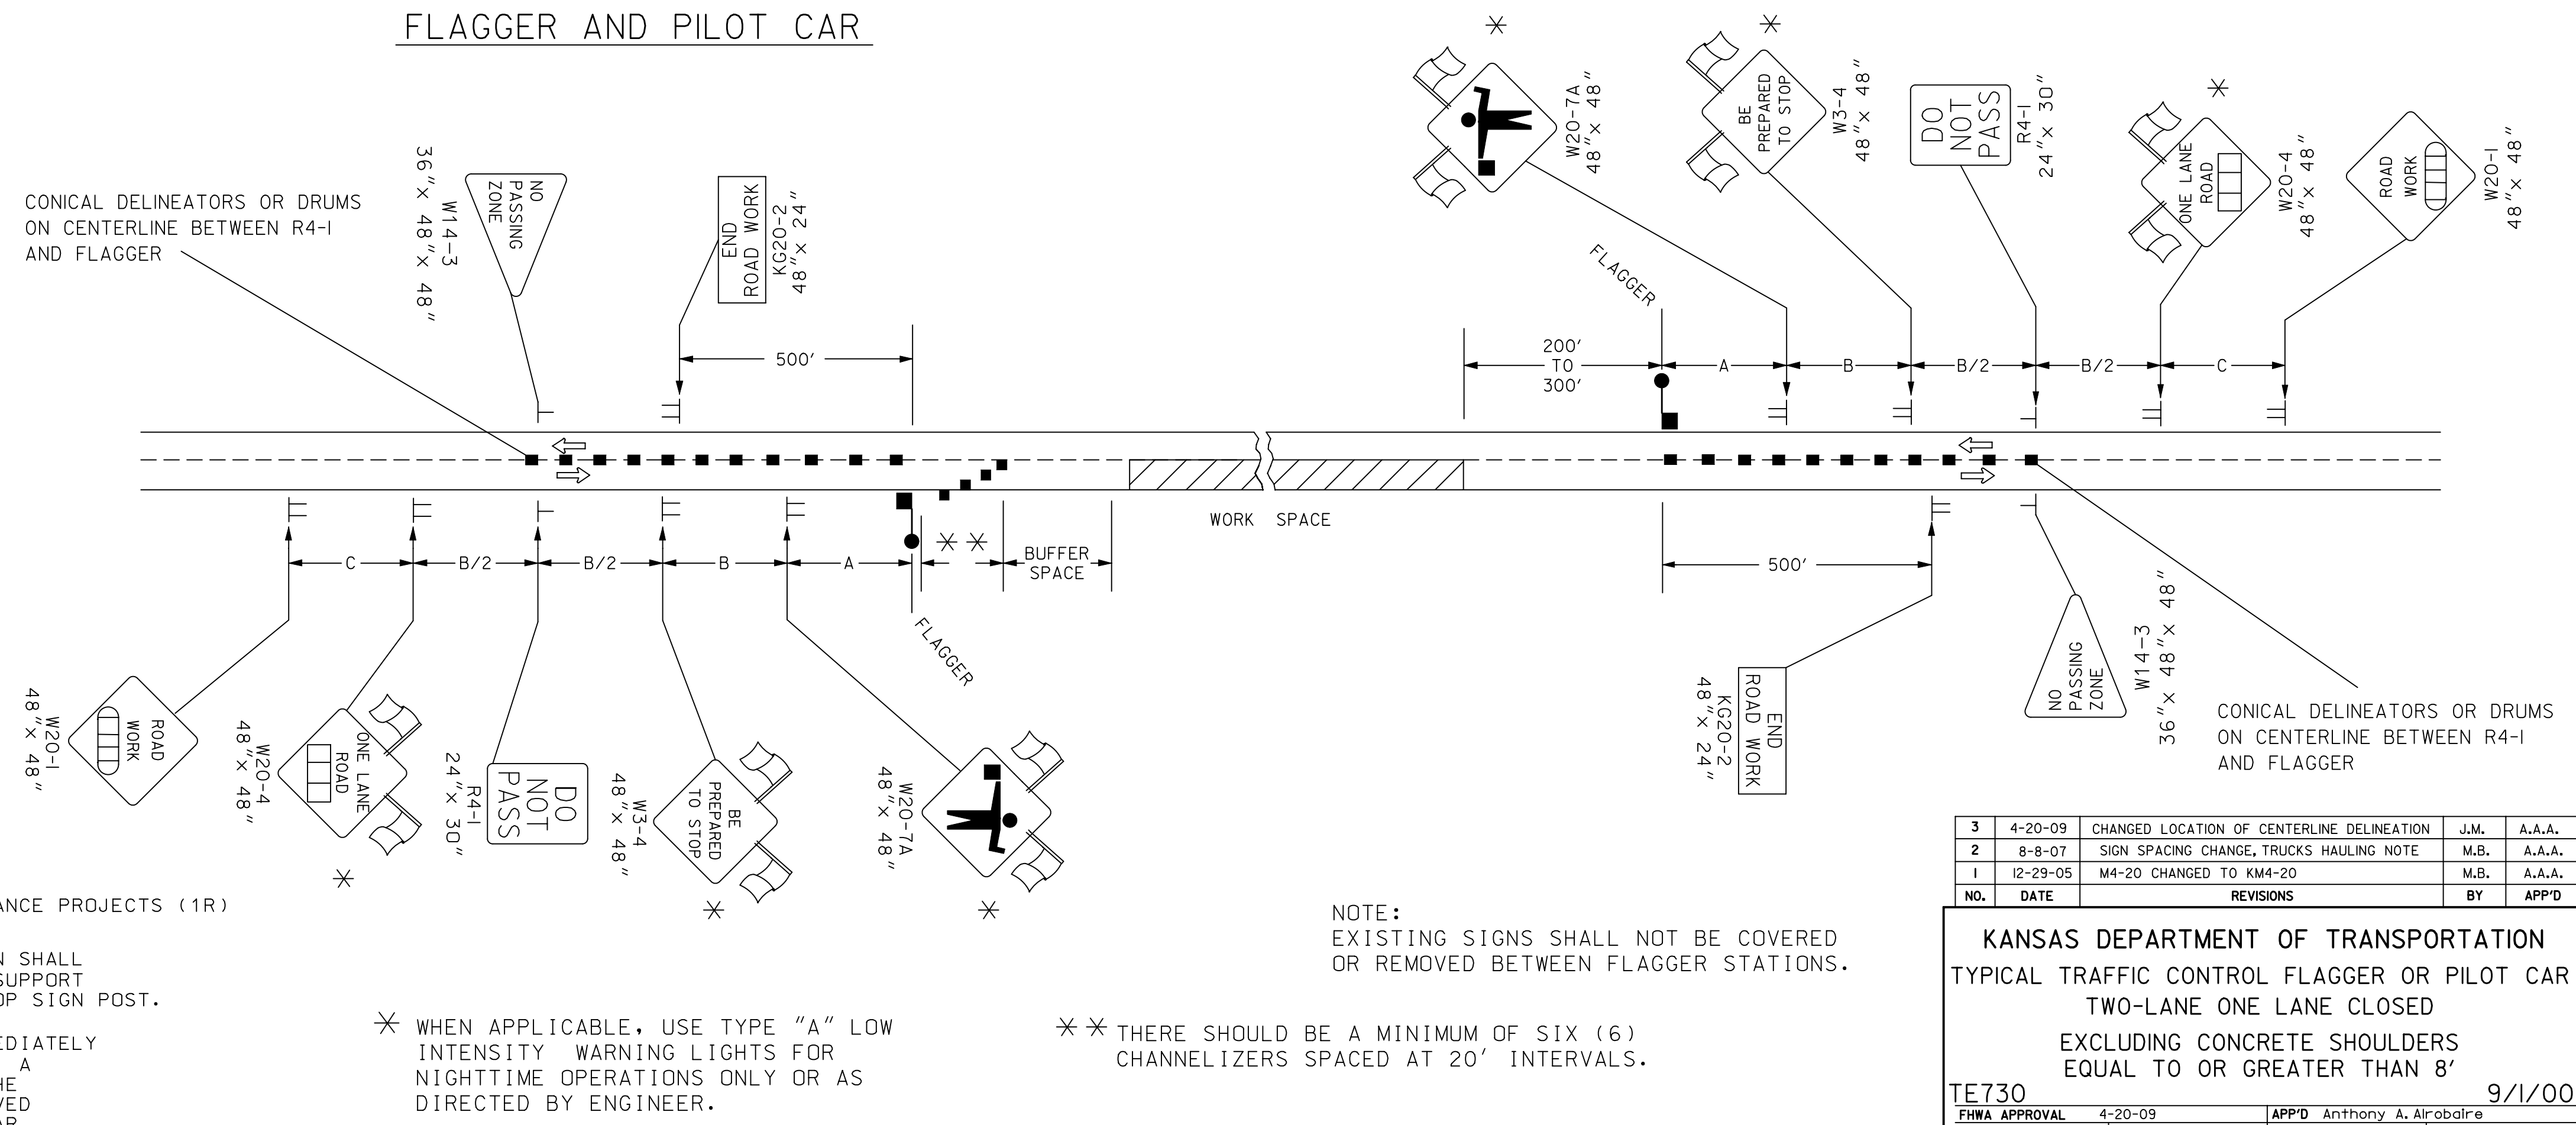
FLAGGER AND PILOT CAR

CONICAL DELINEATORS OR DRUMS ON CENTERLINE BETWEEN R4-I AND FLAGGER

NO PASSING ZONE
W14-3
36"x 48"x 48"

END ROAD WORK
KG20-2
48"x 24"

500'

$*$
W20-7A
48"x 48"

$*$
BE PREPARED TO STOP
W3-4
48"x 48"

DO NOT PASS
R4-I
24"x 30"

$*$
ONE LANE ROAD
W20-4
48"x 48"

ROAD WORK
W20-I
48"x 48"

FLAGGER

200' TO 300'

A B B/2 B/2 C

C B/2 B/2 B A

$**$ BUFFER SPACE

WORK SPACE

FLAGGER

500'

END ROAD WORK
KG20-2
48"x 24"

NO PASSING ZONE
W14-3
36"x 48"x 48"

CONICAL DELINEATORS OR DRUMS ON CENTERLINE BETWEEN R4-I AND FLAGGER

ROAD WORK
W20-I
48"x 48"

ONE LANE ROAD
W20-4
48"x 48"
$*$

DO NOT PASS
R4-I
24"x 30"

BE PREPARED TO STOP
W3-4
48"x 48"
$*$

W20-7A
48"x 48"
$*$

ANCE PROJECTS (1R)

N SHALL
SUPPORT
OP SIGN POST.

EDIATELY
A
HE
VED
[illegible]

$*$ WHEN APPLICABLE, USE TYPE "A" LOW INTENSITY WARNING LIGHTS FOR NIGHTTIME OPERATIONS ONLY OR AS DIRECTED BY ENGINEER.

NOTE:
EXISTING SIGNS SHALL NOT BE COVERED OR REMOVED BETWEEN FLAGGER STATIONS.

$**$ THERE SHOULD BE A MINIMUM OF SIX (6) CHANNELIZERS SPACED AT 20' INTERVALS.

| NO. | DATE | REVISIONS | BY | APP'D |
|---|---|---|---|---|
| 3 | 4-20-09 | CHANGED LOCATION OF CENTERLINE DELINEATION | J.M. | A.A.A. |
| 2 | 8-8-07 | SIGN SPACING CHANGE, TRUCKS HAULING NOTE | M.B. | A.A.A. |
| I | I2-29-05 | M4-20 CHANGED TO KM4-20 | M.B. | A.A.A. |

KANSAS DEPARTMENT OF TRANSPORTATION
TYPICAL TRAFFIC CONTROL FLAGGER OR PILOT CAR
TWO-LANE ONE LANE CLOSED
EXCLUDING CONCRETE SHOULDERS
EQUAL TO OR GREATER THAN 8'
TE730 9/I/00
FHWA APPROVAL 4-20-09 APP'D Anthony A. Alrobaire